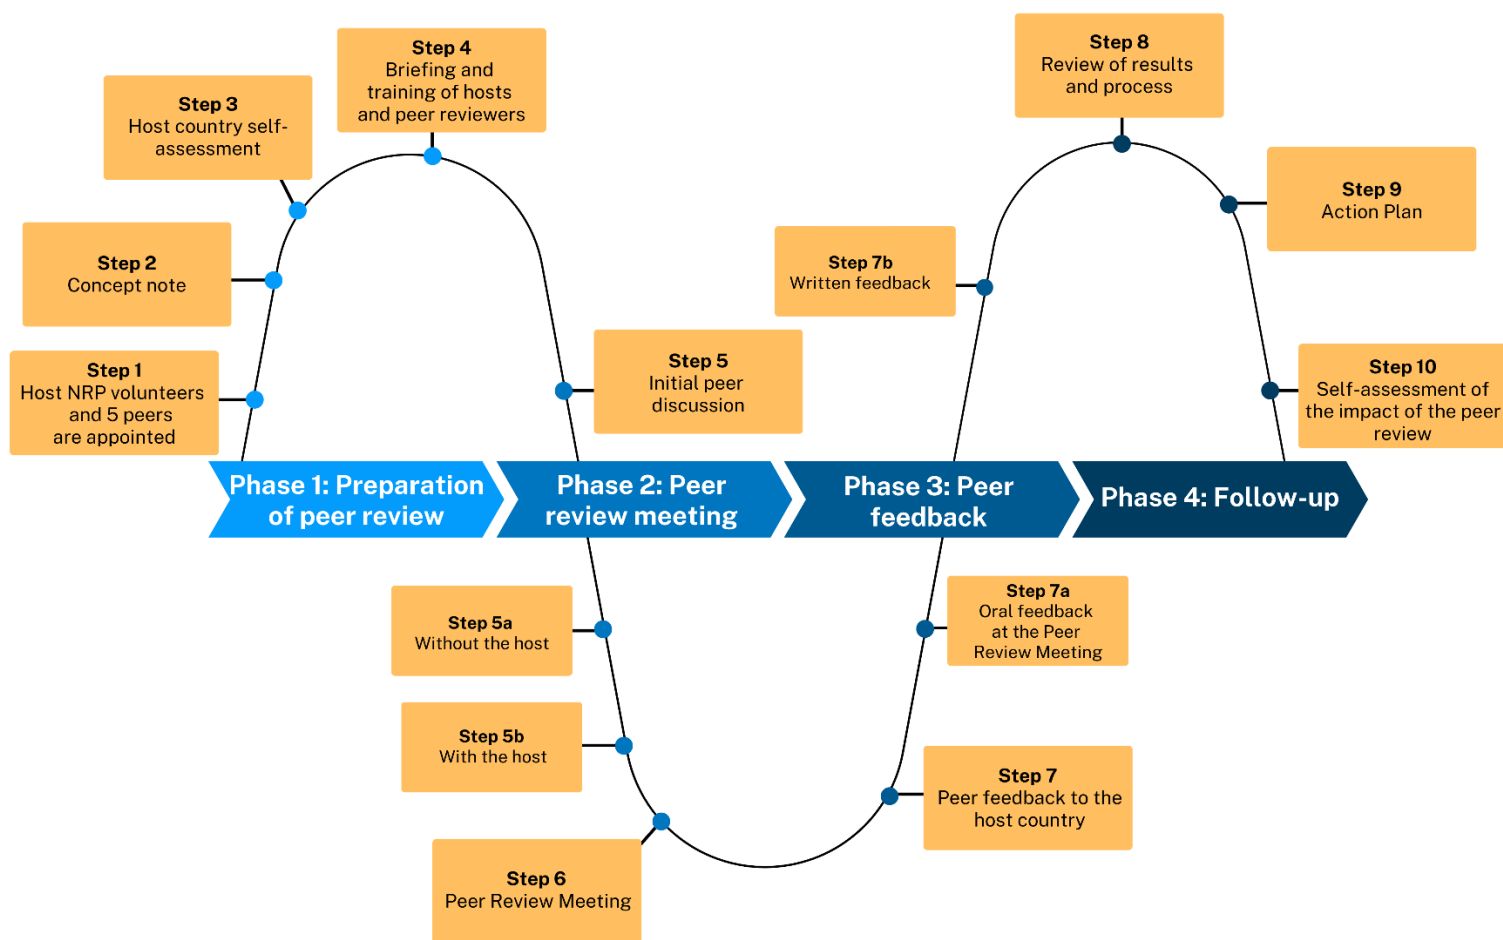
Step 4
Briefing and training of hosts and peer reviewers

Step 3
Host country self-assessment

Step 2
Concept note

Step 1
Host NRP volunteers and 5 peers are appointed

Step 5
Initial peer discussion

Step 7b
Written feedback

Step 8
Review of results and process

Step 9
Action Plan

Step 10
Self-assessment of the impact of the peer review

Phase 1: Preparation of peer review

Phase 2: Peer review meeting

Phase 3: Peer feedback

Phase 4: Follow-up

Step 5a
Without the host

Step 5b
With the host

Step 6
Peer Review Meeting

Step 7a
Oral feedback at the Peer Review Meeting

Step 7
Peer feedback to the host country